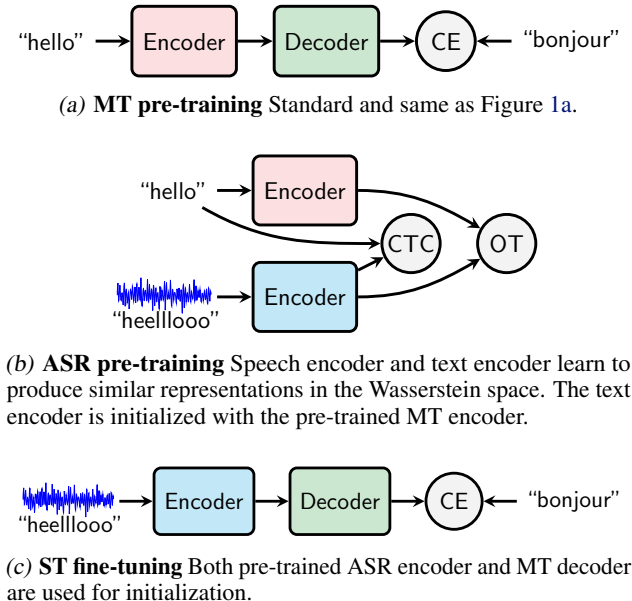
“hello” Encoder Decoder CE “bonjour”

(a) **MT pre-training** Standard and same as Figure 1a.

“hello” Encoder CTC OT

“heelllooo” Encoder

(b) **ASR pre-training** Speech encoder and text encoder learn to produce similar representations in the Wasserstein space. The text encoder is initialized with the pre-trained MT encoder.

“heelllooo” Encoder Decoder CE “bonjour”

(c) **ST fine-tuning** Both pre-trained ASR encoder and MT decoder are used for initialization.